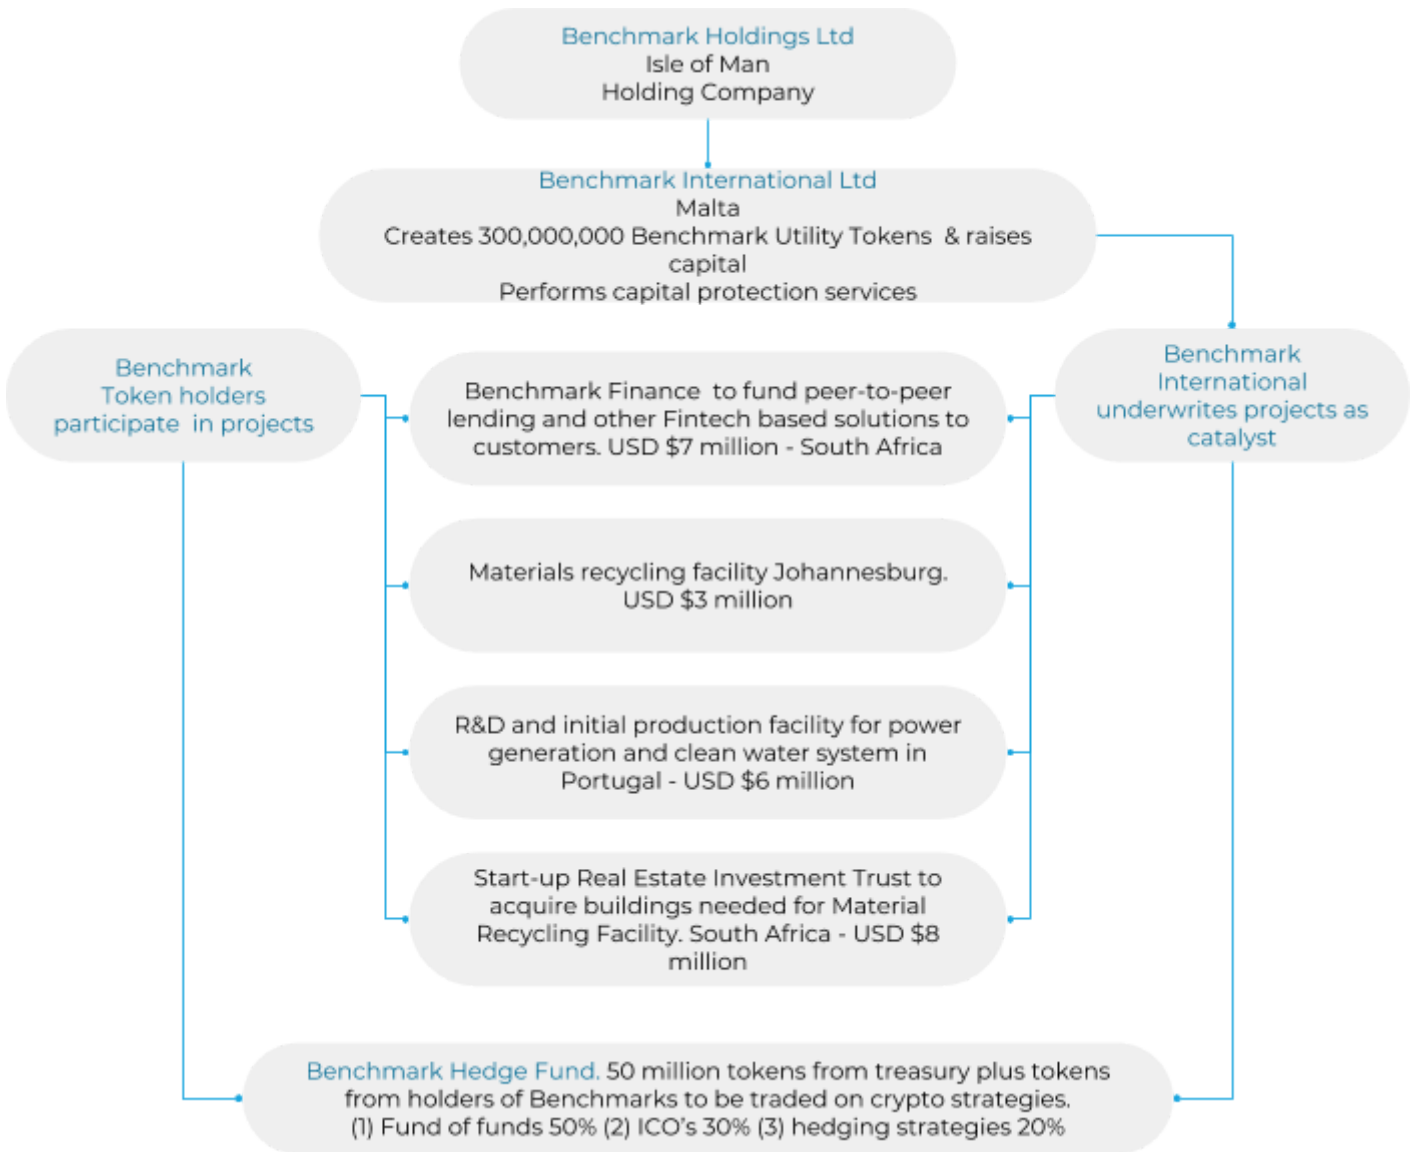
Benchmark Holdings Ltd
Isle of Man
Holding Company

Benchmark International Ltd
Malta
Creates 300,000,000 Benchmark Utility Tokens & raises capital
Performs capital protection services

Benchmark Token holders participate in projects

Benchmark International underwrites projects as catalyst

Benchmark Finance to fund peer-to-peer lending and other Fintech based solutions to customers. USD $7 million - South Africa

Materials recycling facility Johannesburg. USD $3 million

R&D and initial production facility for power generation and clean water system in Portugal - USD $6 million

Start-up Real Estate Investment Trust to acquire buildings needed for Material Recycling Facility. South Africa - USD $8 million

Benchmark Hedge Fund. 50 million tokens from treasury plus tokens from holders of Benchmarks to be traded on crypto strategies. (1) Fund of funds 50% (2) ICO's 30% (3) hedging strategies 20%